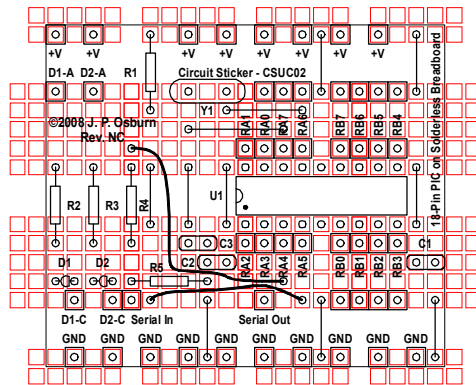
+V +V +V +V +V +V +V +V +V

D1-A D2-A R1

Circuit Sticker - CSUC02

Y1

©2008 J. P. Osburn
Rev. NC

RA1 RA0 RA7 RA6 RB7 RB6 RB5 RB4

18-Pin PIC on Solderless Breadboard

U1

R2 R3 R4

C3

C1

C2

D1 D2

R5

RA2 RA3 RA4 RA5 RB0 RB1 RB2 RB3

D1-C D2-C Serial In Serial Out

GND GND GND GND GND GND GND GND GND GND GND